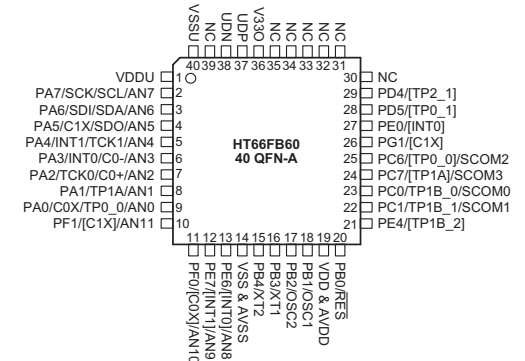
VSSU
NC
UDN
UDP
V33O
NC
NC
NC
NC

40 39 38 37 36 35 34 33 32 31

VDDU 1
PA7/SCK/SCL/AN7 2
PA6/SDI/SDA/AN6 3
PA5/C1X/SDO/AN5 4
PA4/INT1/TCK1/AN4 5
PA3/INT0/C0-/AN3 6
PA2/TCK0/C0+/AN2 7
PA1/TP1A/AN1 8
PA0/C0X/TP0_0/AN0 9
PF1/[C1X]/AN11 10

HT66FB60
40 QFN-A

30 NC
29 PD4/[TP2_1]
28 PD5/[TP0_1]
27 PE0/[INT0]
26 PG1/[C1X]
25 PC6/[TP0_0]/SCOM2
24 PC7/[TP1A]/SCOM3
23 PC0/TP1B_0/SCOM0
22 PC1/TP1B_1/SCOM1
21 PE4/[TP1B_2]

11 12 13 14 15 16 17 18 19 20

PF0/[C0X]/AN10
PE7/[INT1]/AN9
PE6/[INT0]/AN8
VSS & AVSS
PB4/XT2
PB3/XT1
PB2/OSC2
PB1/OSC1
VDD & AVDD
PB0/$\overline{RES}$